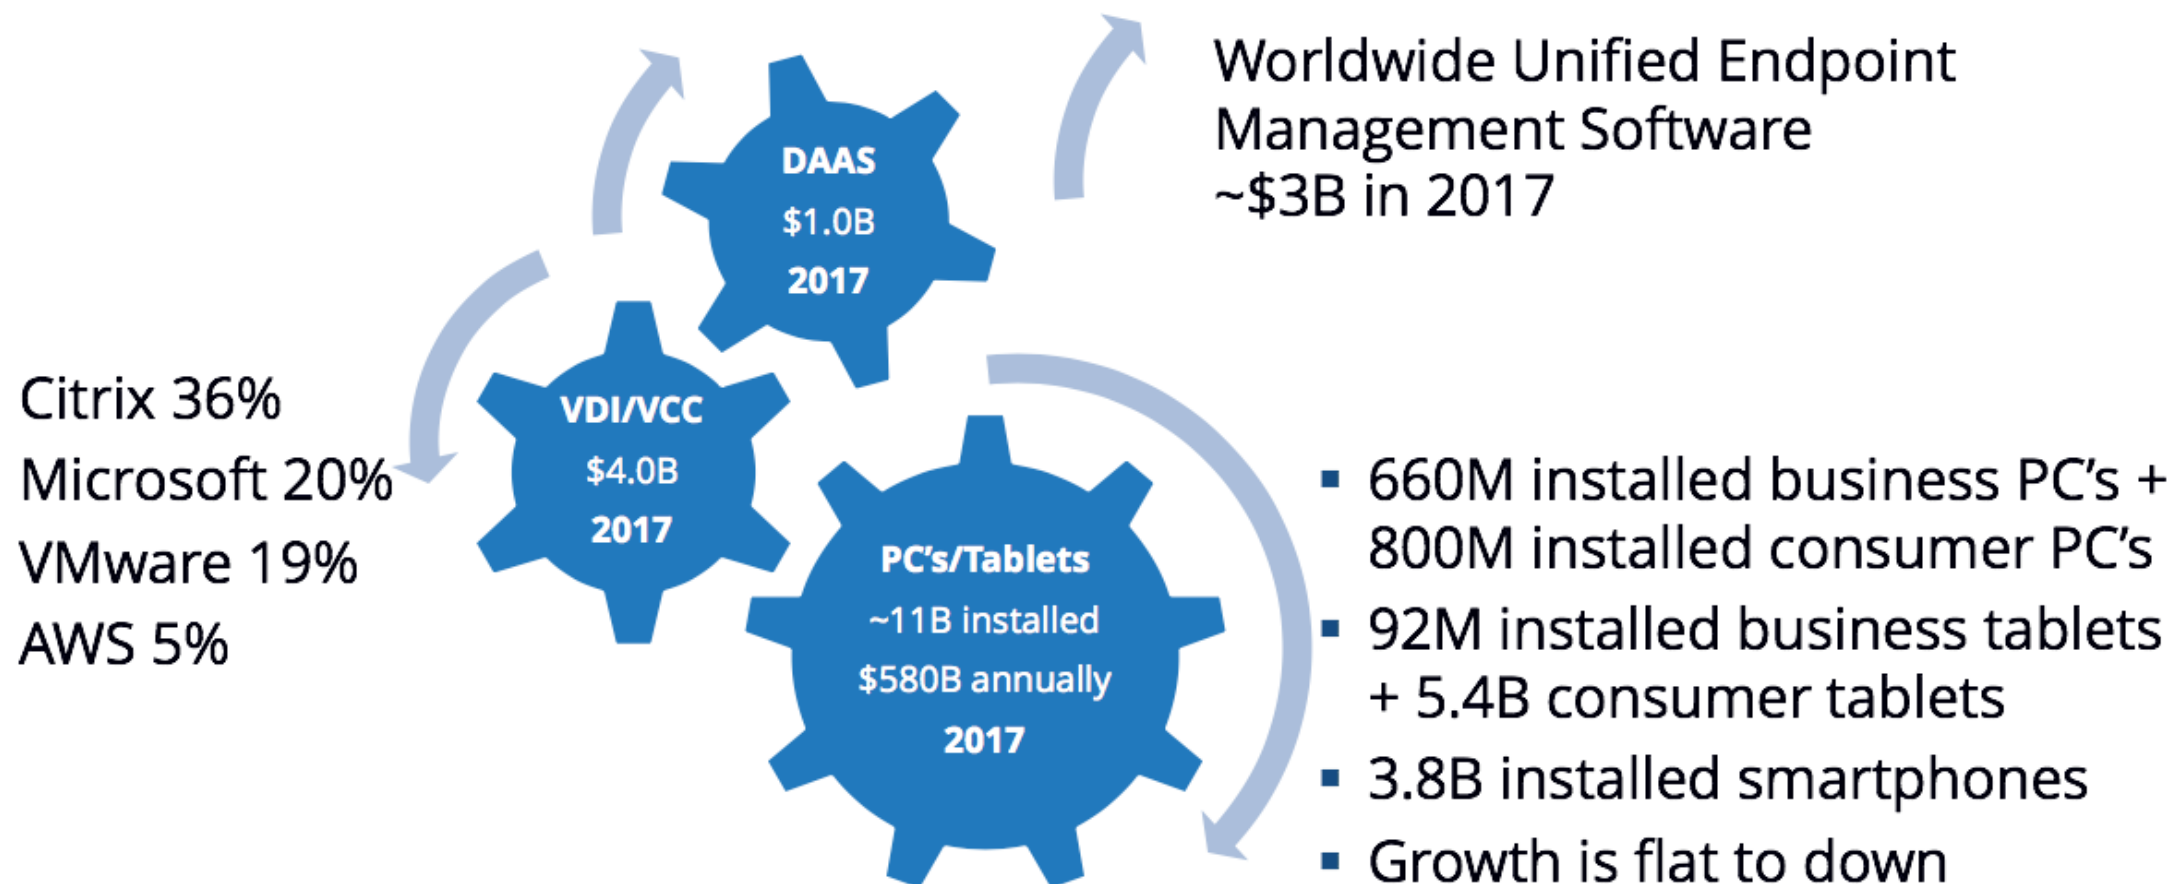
Worldwide Unified Endpoint Management Software
~$3B in 2017

DAAS
$1.0B
2017

Citrix 36%
Microsoft 20%
VMware 19%
AWS 5%

VDI/VCC
$4.0B
2017

PC's/Tablets
~11B installed
$580B annually
2017

- 660M installed business PC's + 800M installed consumer PC's
- 92M installed business tablets + 5.4B consumer tablets
- 3.8B installed smartphones
- Growth is flat to down